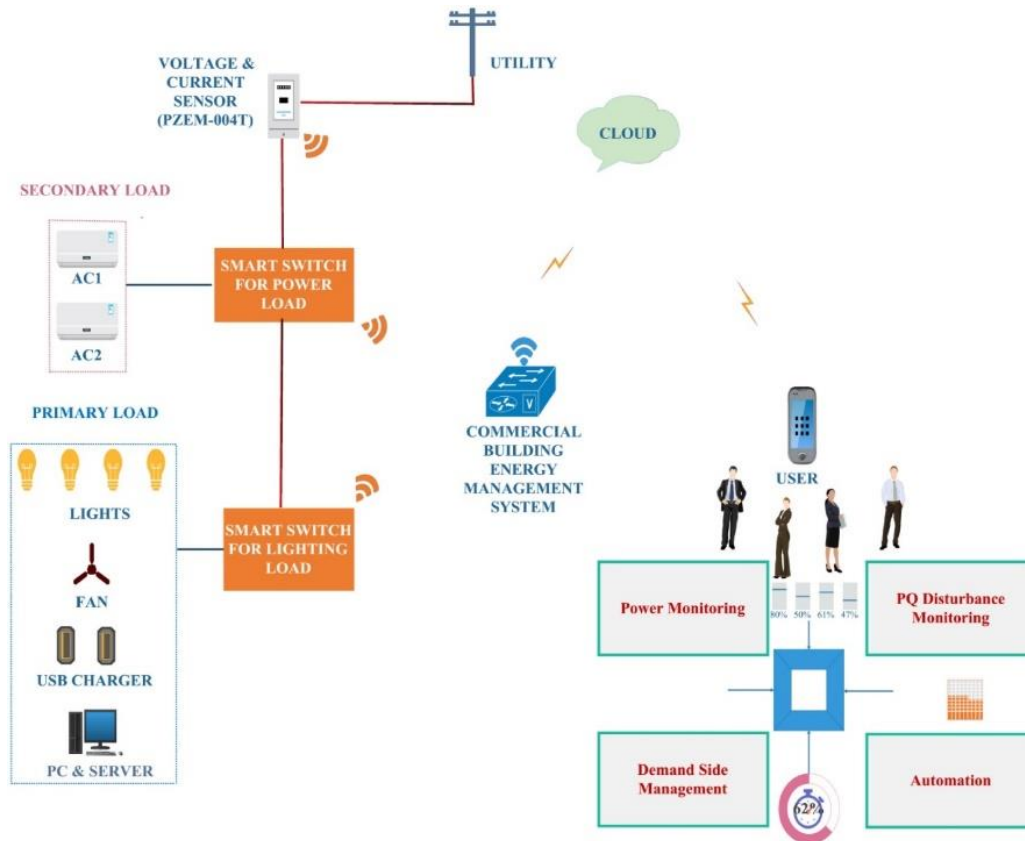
VOLTAGE & CURRENT SENSOR (PZEM-004T)

UTILITY

CLOUD

SECONDARY LOAD

AC1

AC2

SMART SWITCH FOR POWER LOAD

PRIMARY LOAD

LIGHTS

FAN

USB CHARGER

PC & SERVER

SMART SWITCH FOR LIGHTING LOAD

COMMERCIAL BUILDING ENERGY MANAGEMENT SYSTEM

USER

Power Monitoring

80% 50% 61% 47%

PQ Disturbance Monitoring

Demand Side Management

62%

Automation